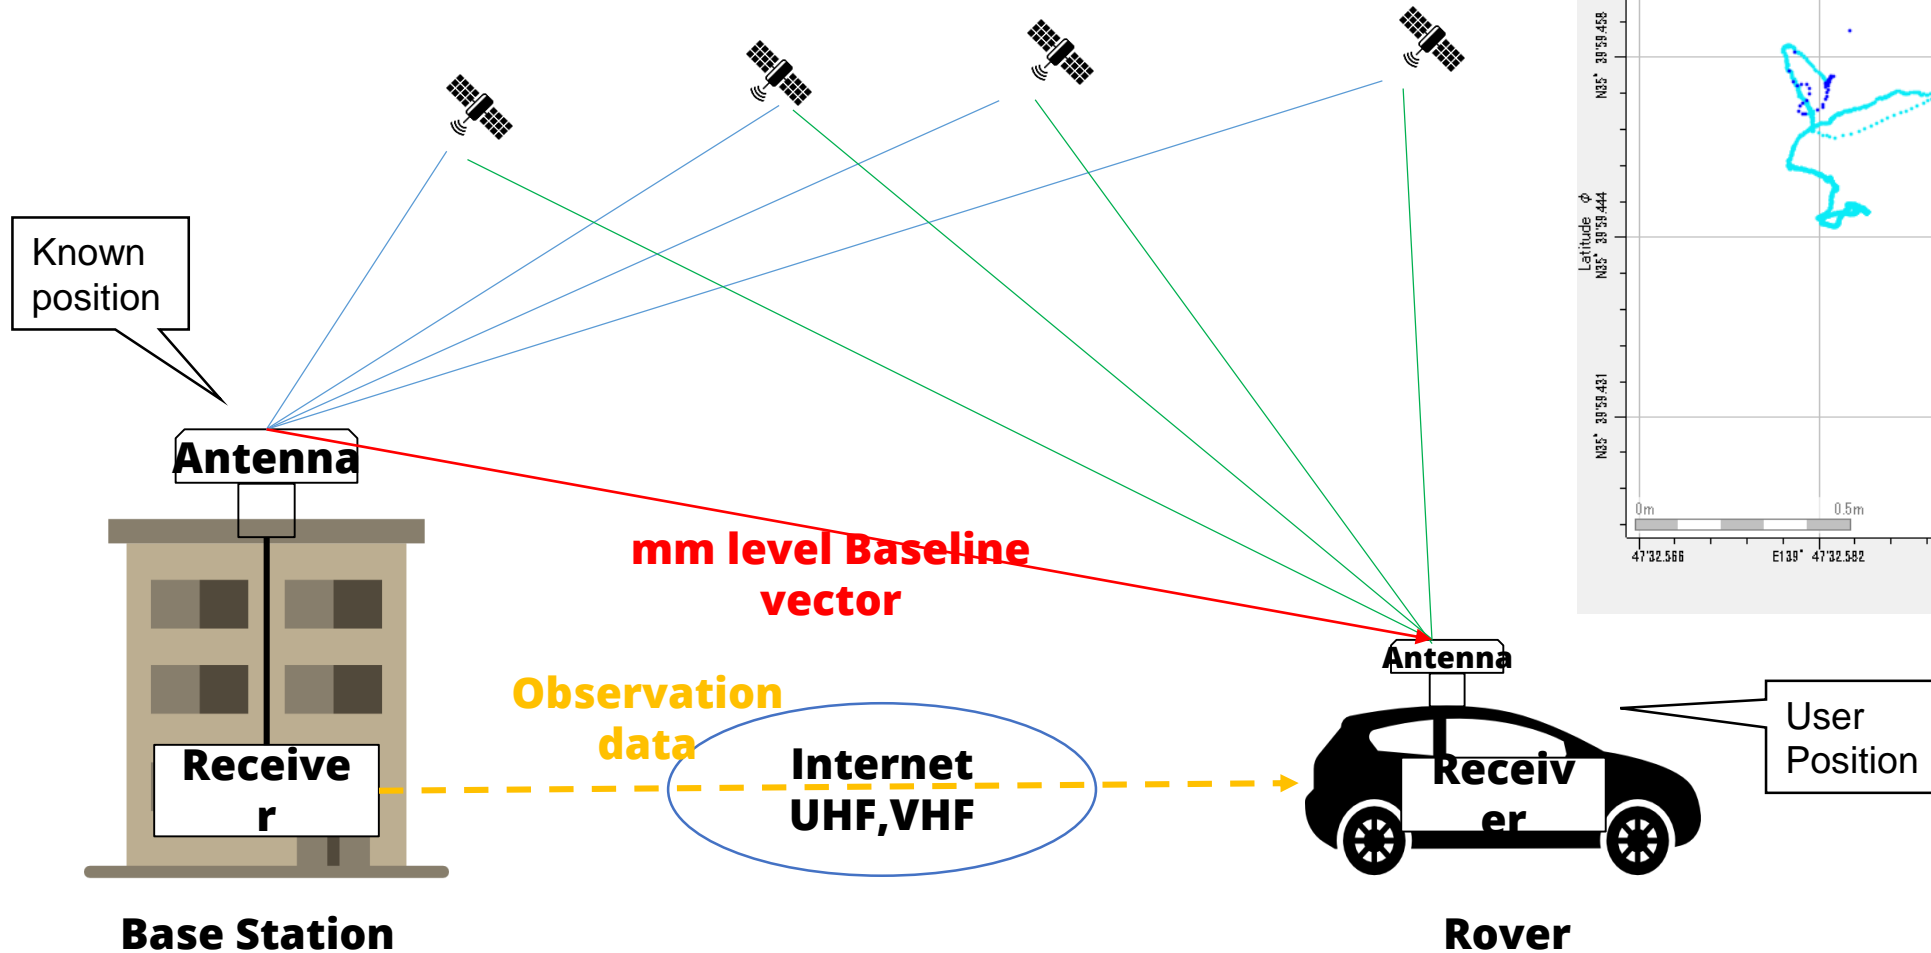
Known position

Antenna

mm level Baseline vector

Receive r

Observation data

Internet UHF,VHF

Base Station

Antenna

Receiv er

Rover

User Position

N35° 39'59.458

Latitude φ N35° 39'59.444

N35° 39'59.431

0m

0.5m

47'32.566

E139° 47'32.582